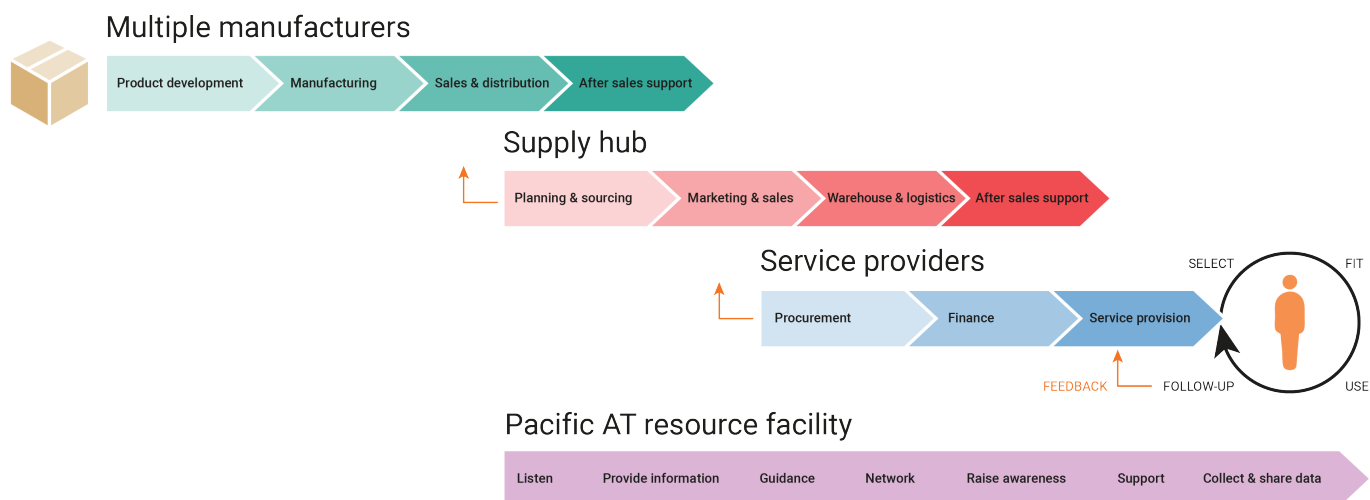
Multiple manufacturers

Product development
Manufacturing
Sales & distribution
After sales support

Supply hub

Planning & sourcing
Marketing & sales
Warehouse & logistics
After sales support

Service providers

Procurement
Finance
Service provision

SELECT
FIT
USE
FOLLOW-UP
FEEDBACK

Pacific AT resource facility

Listen
Provide information
Guidance
Network
Raise awareness
Support
Collect & share data